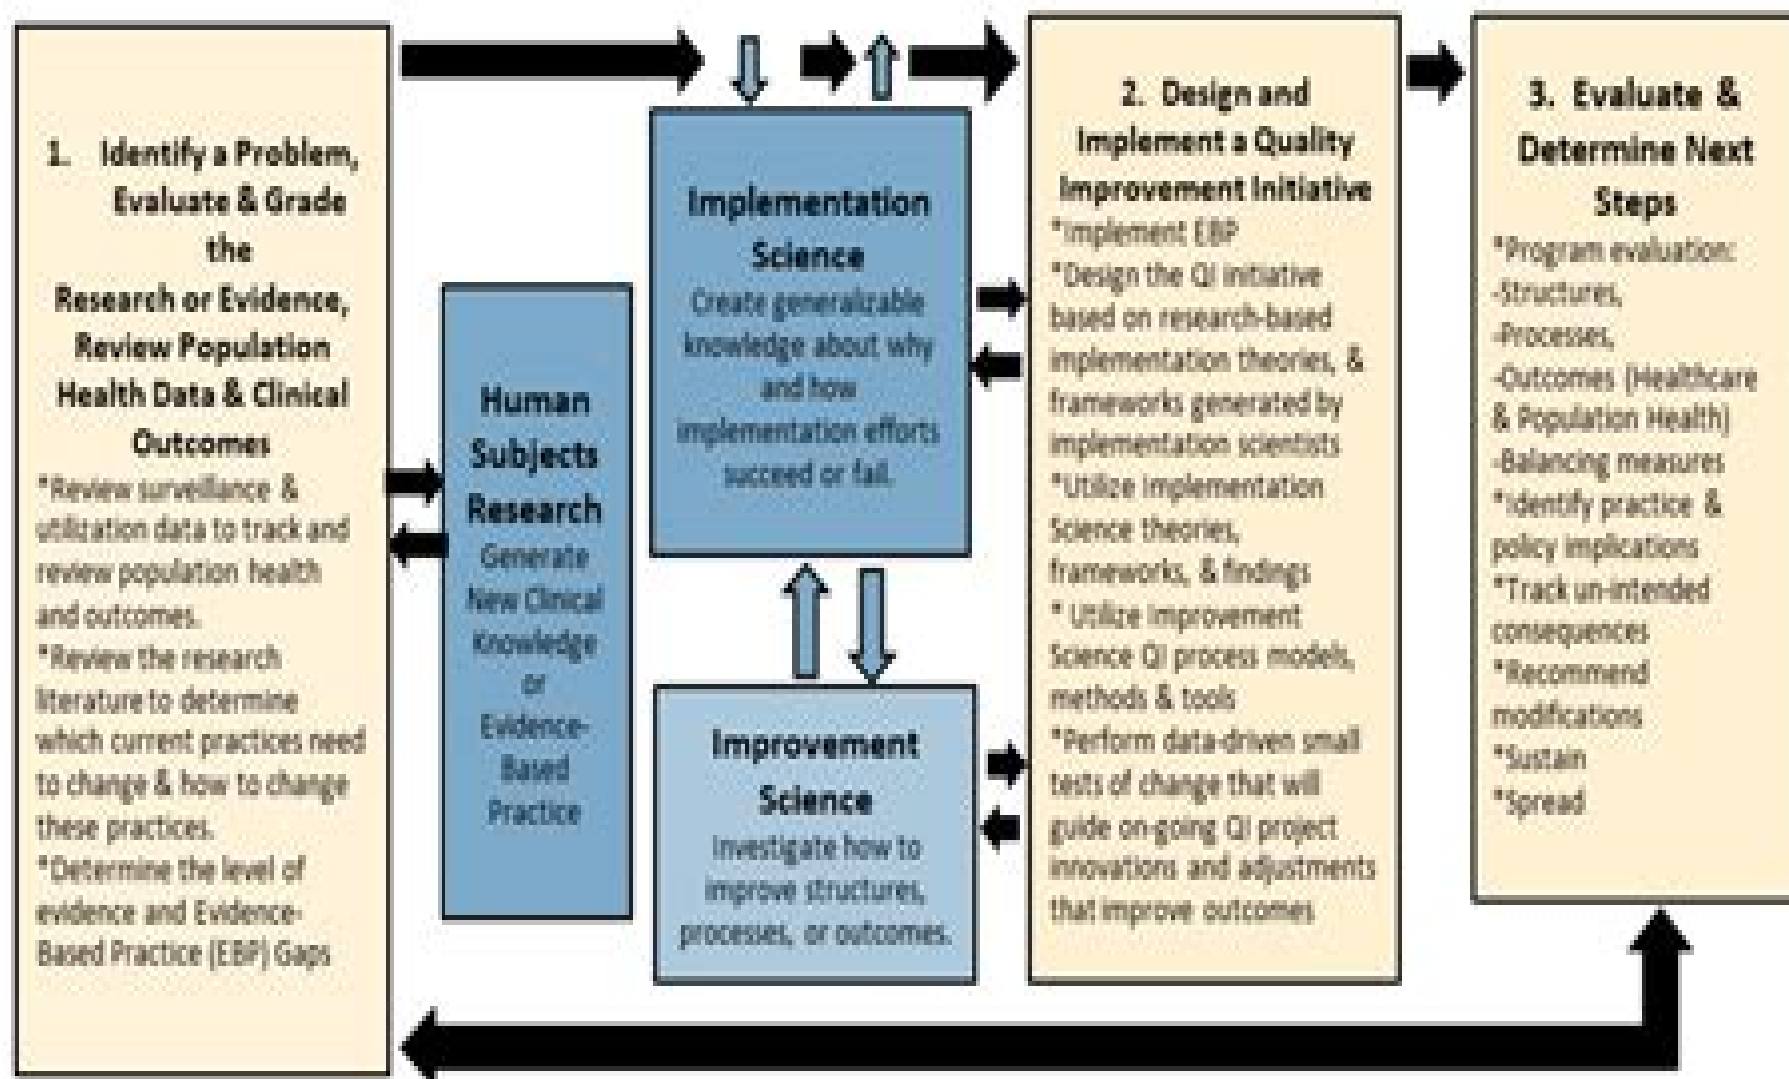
1. Identify a Problem, Evaluate & Grade the Research or Evidence, Review Population Health Data & Clinical Outcomes

*Review surveillance & utilization data to track and review population health and outcomes.
*Review the research literature to determine which current practices need to change & how to change these practices.
*Determine the level of evidence and Evidence-Based Practice (EBP) Gaps

Human Subjects Research
Generate New Clinical Knowledge or Evidence-Based Practice

Implementation Science
Create generalizable knowledge about why and how implementation efforts succeed or fail.

Improvement Science
Investigate how to improve structures, processes, or outcomes.

2. Design and Implement a Quality Improvement Initiative

*Implement EBP
*Design the QI initiative based on research-based implementation theories, & frameworks generated by implementation scientists
*Utilize Implementation Science theories, frameworks, & findings
* Utilize Improvement Science QI process models, methods & tools
*Perform data-driven small tests of change that will guide on-going QI project innovations and adjustments that improve outcomes

3. Evaluate & Determine Next Steps

*Program evaluation:
-Structures,
-Processes,
-Outcomes (Healthcare & Population Health)
-Balancing measures
*Identify practice & policy implications
*Track un-intended consequences
*Recommend modifications
*Sustain
*Spread